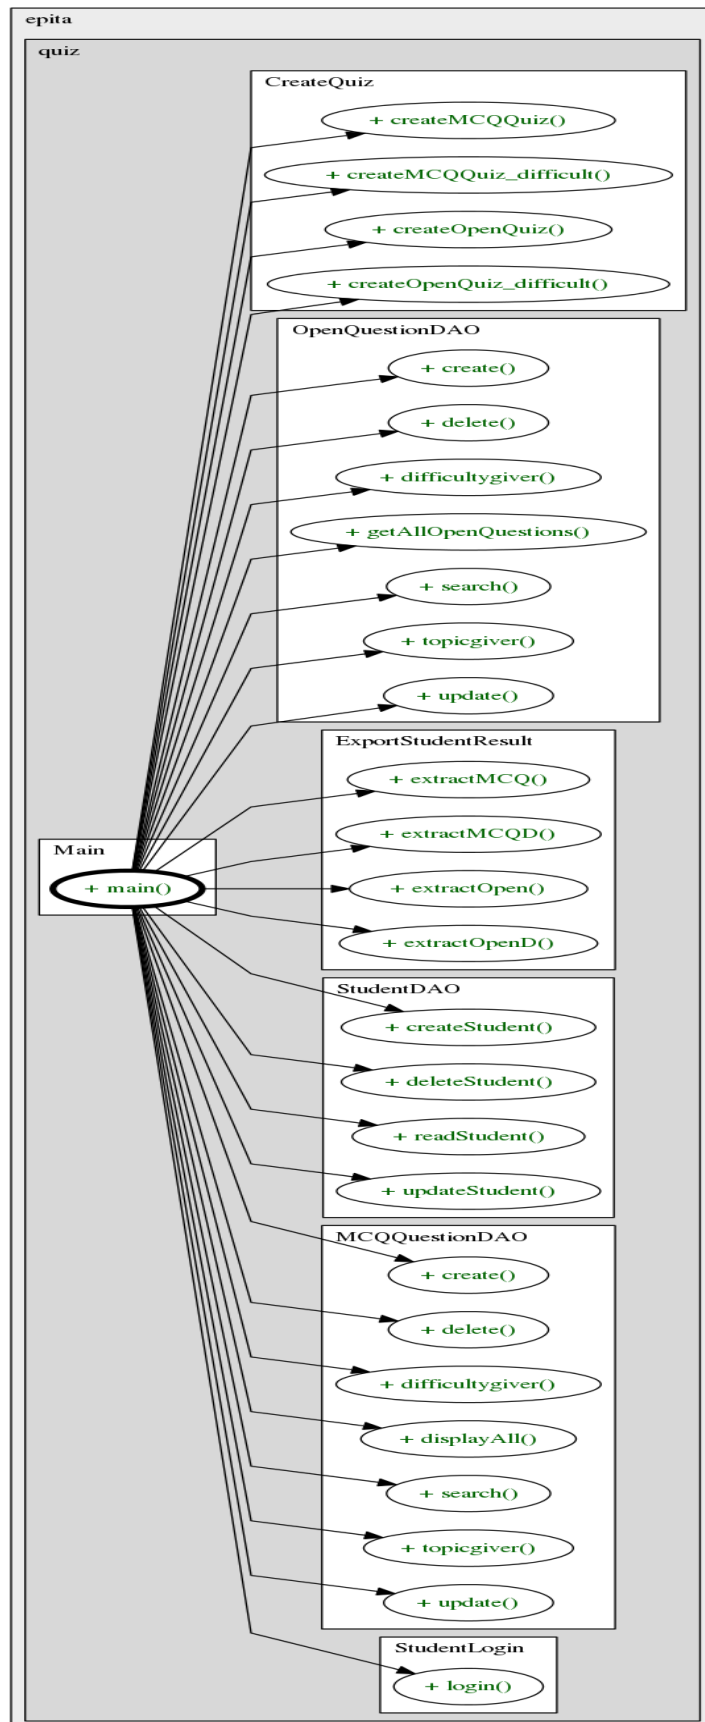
epita

quiz

CreateQuiz

+ createMCQQuiz()

+ createMCQQuiz_difficult()

+ createOpenQuiz()

+ createOpenQuiz_difficult()

OpenQuestionDAO

+ create()

+ delete()

+ difficultygiver()

+ getAllOpenQuestions()

+ search()

+ topicgiver()

+ update()

ExportStudentResult

+ extractMCQ()

+ extractMCQD()

+ extractOpen()

+ extractOpenD()

Main

+ main()

StudentDAO

+ createStudent()

+ deleteStudent()

+ readStudent()

+ updateStudent()

MCQQuestionDAO

+ create()

+ delete()

+ difficultygiver()

+ displayAll()

+ search()

+ topicgiver()

+ update()

StudentLogin

+ login()